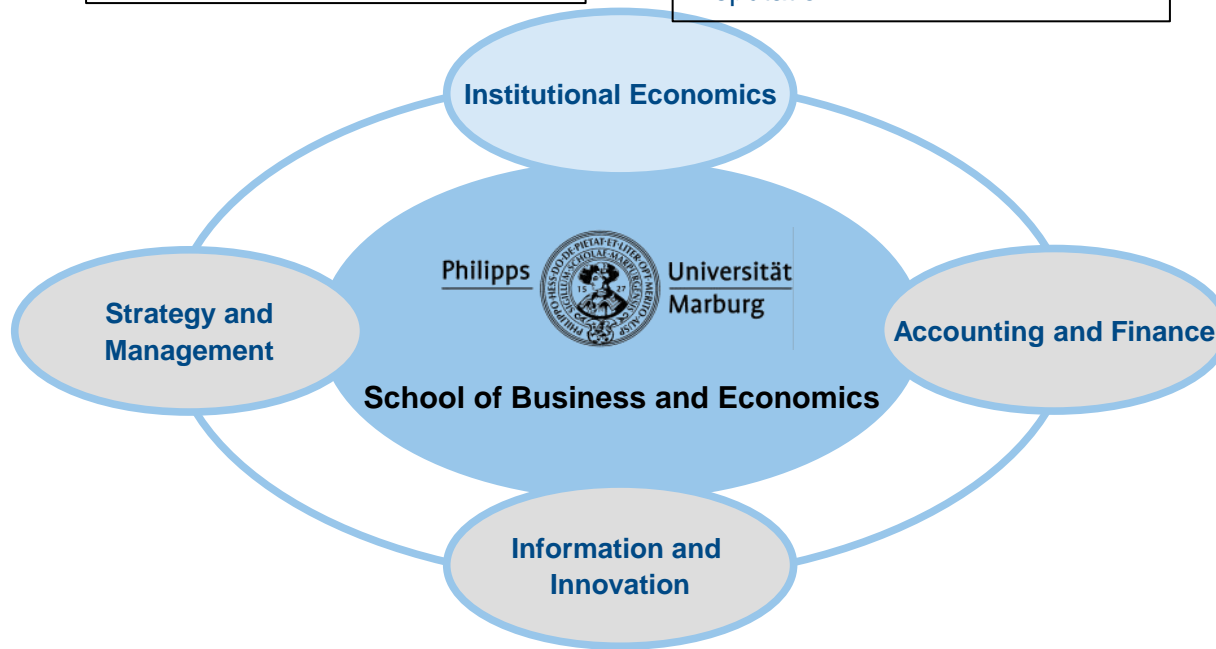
Institutional Economics

Strategy and Management

Philipps Universität Marburg

PHILIPPUS HESS·D·G·DE·PIETAT·ET·LITER·OPT·MERITO·ALSF SIGILLUM·SCHOLAE·MARPURGENSIS

15 27

Accounting and Finance

School of Business and Economics

Information and Innovation